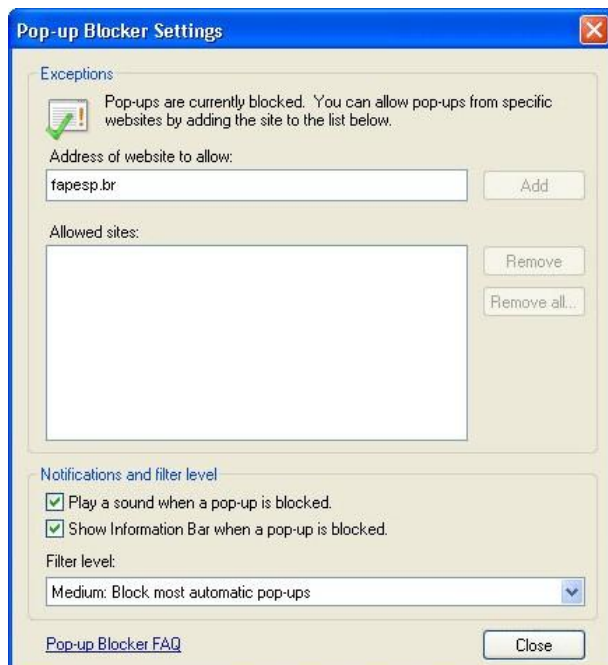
Pop-up Blocker Settings

Exceptions

Pop-ups are currently blocked. You can allow pop-ups from specific websites by adding the site to the list below.

Address of website to allow:

fapesp.br

Add

Allowed sites:

Remove

Remove all...

Notifications and filter level

Play a sound when a pop-up is blocked.

Show Information Bar when a pop-up is blocked.

Filter level:

Medium: Block most automatic pop-ups

Pop-up Blocker FAQ

Close